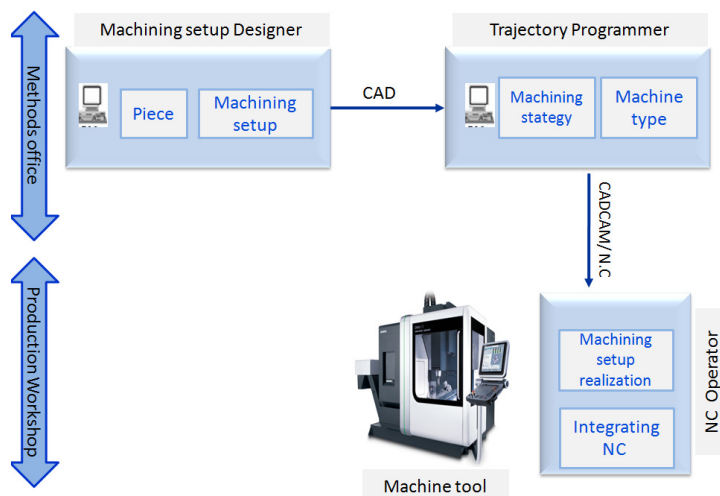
Methods office

Machining setup Designer

Piece

Machining setup

CAD

Trajectory Programmer

Machining stategy

Machine type

CADCAM/N.C

Production Workshop

Machining setup realization

Integrating NC

NC Operator

Machine tool